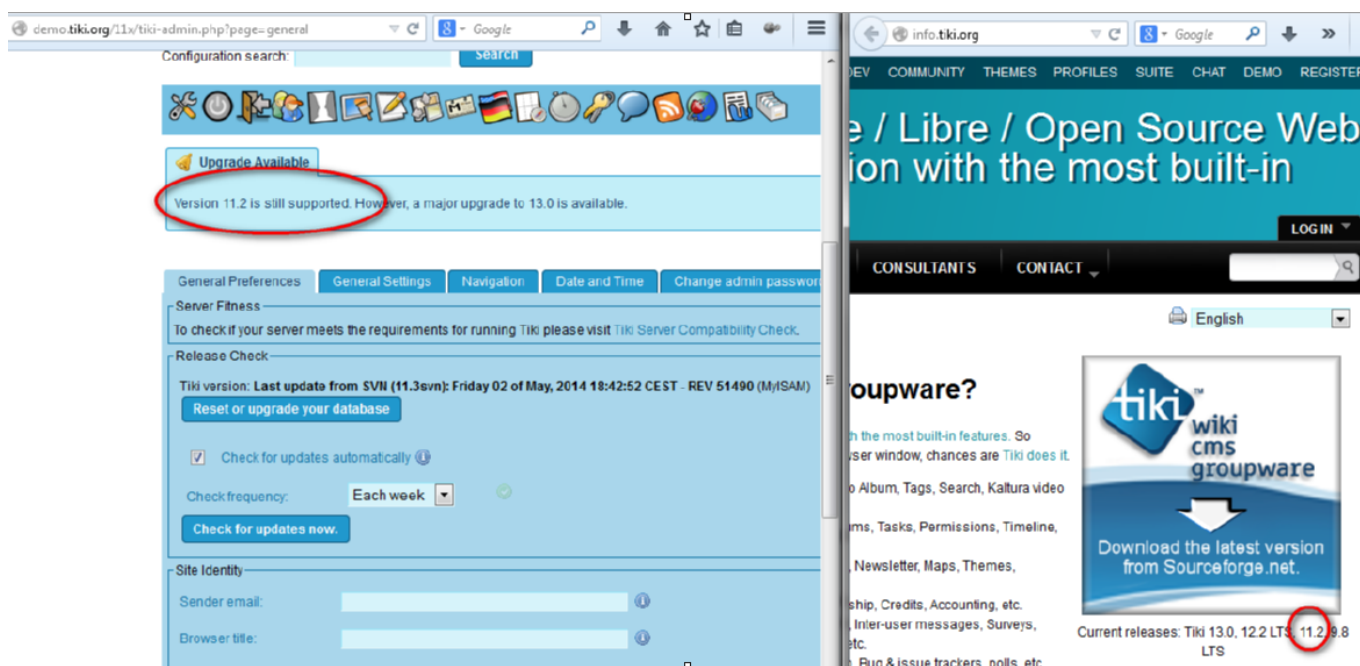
demo.tiki.org/11x/tiki-admin.php?page=general

Google

Configuration search:

Search

Upgrade Available

Version 11.2 is still supported. However, a major upgrade to 13.0 is available.

General Preferences | General Settings | Navigation | Date and Time | Change admin passwor

Server Fitness

To check if your server meets the requirements for running Tiki please visit Tiki Server Compatibility Check.

Release Check

Tiki version: Last update from SVN (11.3svn): Friday 02 of May, 2014 18:42:52 CEST - REV 51490 (MyISAM)

Reset or upgrade your database

Check for updates automatically

Check frequency: Each week

Check for updates now.

Site Identity

Sender email:

Browser title:

info.tiki.org

Google

DEV COMMUNITY THEMES PROFILES SUITE CHAT DEMO REGISTER

e / Libre / Open Source Web
ion with the most built-in

LOGIN

CONSULTANTS CONTACT

English

oupware?

h the most built-in features. So
ser window, chances are Tiki does it.

o Album, Tags, Search, Kaltura video

ms, Tasks, Permissions, Timeline,

, Newsletter, Maps, Themes,

ship, Credits, Accounting, etc.
, Inter-user messages, Surveys,
etc.
, Bug & issue trackers, polls, etc.

tiki wiki cms groupware

Download the latest version from Sourceforge.net.

Current releases: Tiki 13.0, 12.2 LTS, 11.2, 9.8 LTS